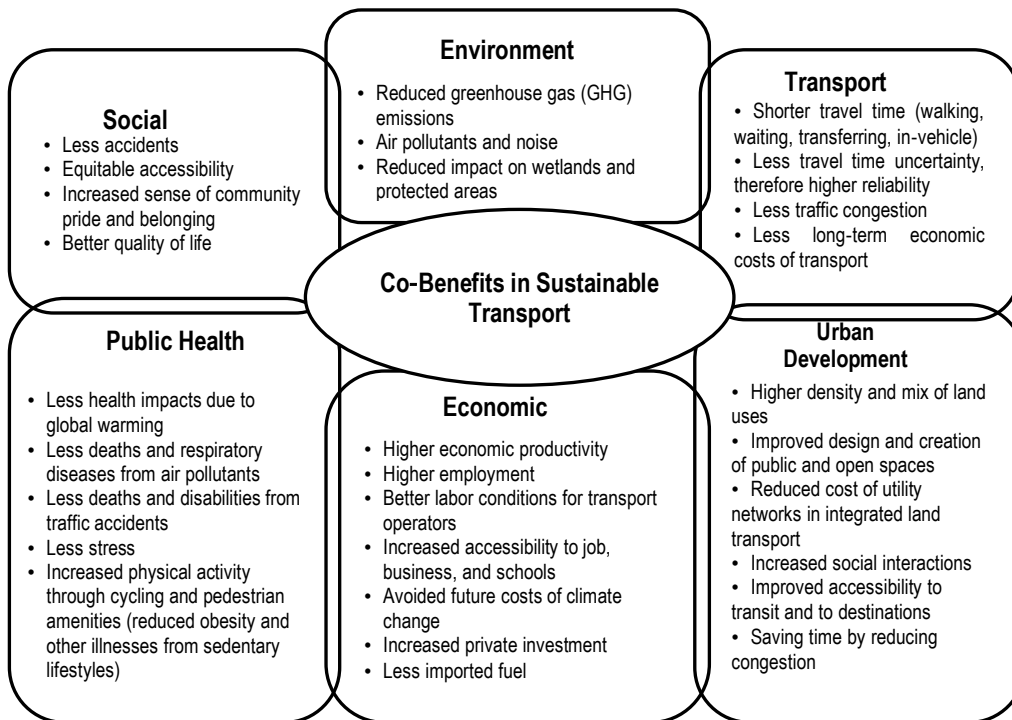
Environment
• Reduced greenhouse gas (GHG) emissions
• Air pollutants and noise
• Reduced impact on wetlands and protected areas

Social
• Less accidents
• Equitable accessibility
• Increased sense of community pride and belonging
• Better quality of life

Transport
• Shorter travel time (walking, waiting, transferring, in-vehicle)
• Less travel time uncertainty, therefore higher reliability
• Less traffic congestion
• Less long-term economic costs of transport

Co-Benefits in Sustainable Transport

Public Health
• Less health impacts due to global warming
• Less deaths and respiratory diseases from air pollutants
• Less deaths and disabilities from traffic accidents
• Less stress
• Increased physical activity through cycling and pedestrian amenities (reduced obesity and other illnesses from sedentary lifestyles)

Economic
• Higher economic productivity
• Higher employment
• Better labor conditions for transport operators
• Increased accessibility to job, business, and schools
• Avoided future costs of climate change
• Increased private investment
• Less imported fuel

Urban Development
• Higher density and mix of land uses
• Improved design and creation of public and open spaces
• Reduced cost of utility networks in integrated land transport
• Increased social interactions
• Improved accessibility to transit and to destinations
• Saving time by reducing congestion